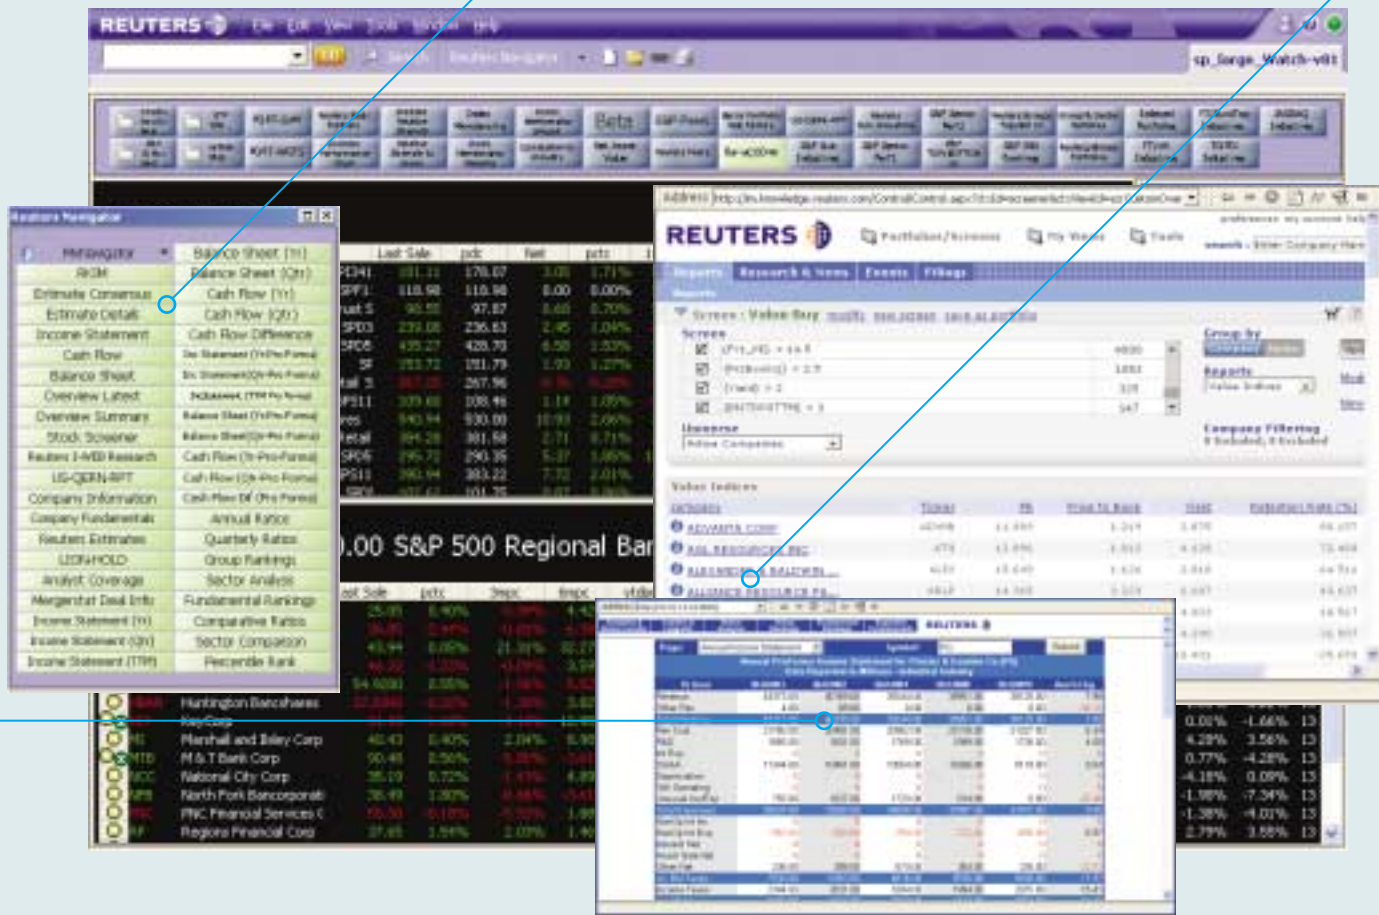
REUTERS

Reuters Navigator

| Metanavigator | Balance Sheet (Yr) |
|---|---|
| AKSM | Balance Sheet (Qtr) |
| Estimate Consensus | Cash Flow (Yr) |
| Estimate Details | Cash Flow (Qtr) |
| Income Statement | Cash Flow Difference |
| Cash Flow | Inc Statement (Yr-Pro-Forma) |
| Balance Sheet | Inc Statement (Qtr-Pro-Forma) |
| Overview Latest | |
| Overview Summary | Balance Sheet (Yr-Pro-Forma) |
| Stock Screener | Balance Sheet (Qtr-Pro-Forma) |
| Reuters I-MB Research | Cash Flow (Yr-Pro-Forma) |
| US-QERN-RPT | Cash Flow (Qtr-Pro-Forma) |
| Company Information | Cash Flow Df (Pro Forma) |
| Company Fundamentals | Annual Ratios |
| Reuters Estimates | Quarterly Ratios |
| USDNHOLD | Group Rankings |
| Analyst Coverage | Sector Analysis |
| Mergerstat Deal Info | Fundamental Rankings |
| Income Statement (Yr) | Comparative Ratios |
| Income Statement (Qtr) | Sector Comparison |
| Income Statement (TTM) | Percentile Rank |

Last Sale pctc Net pctc

.00 S&P 500 Regional Ban

Last Sale pctc

Huntington Bancshares
KeyCorp
Marshall and Ilsley Corp
M & T Bank Corp
National City Corp
North Fork Bancorporati
PNC Financial Services C
Regions Financial Corp

REUTERS

Portfolios/Screens My Views Tools

Reports Research & News Events Filings

Screen : Value Buy

Screen

Universe

Group by

Reports

Company Filtering

Value Indices

ADVANTA CORP
AGL RESOURCES INC
ALEXANDER & BALDWIN
ALLIANCE RESOURCE PA

REUTERS